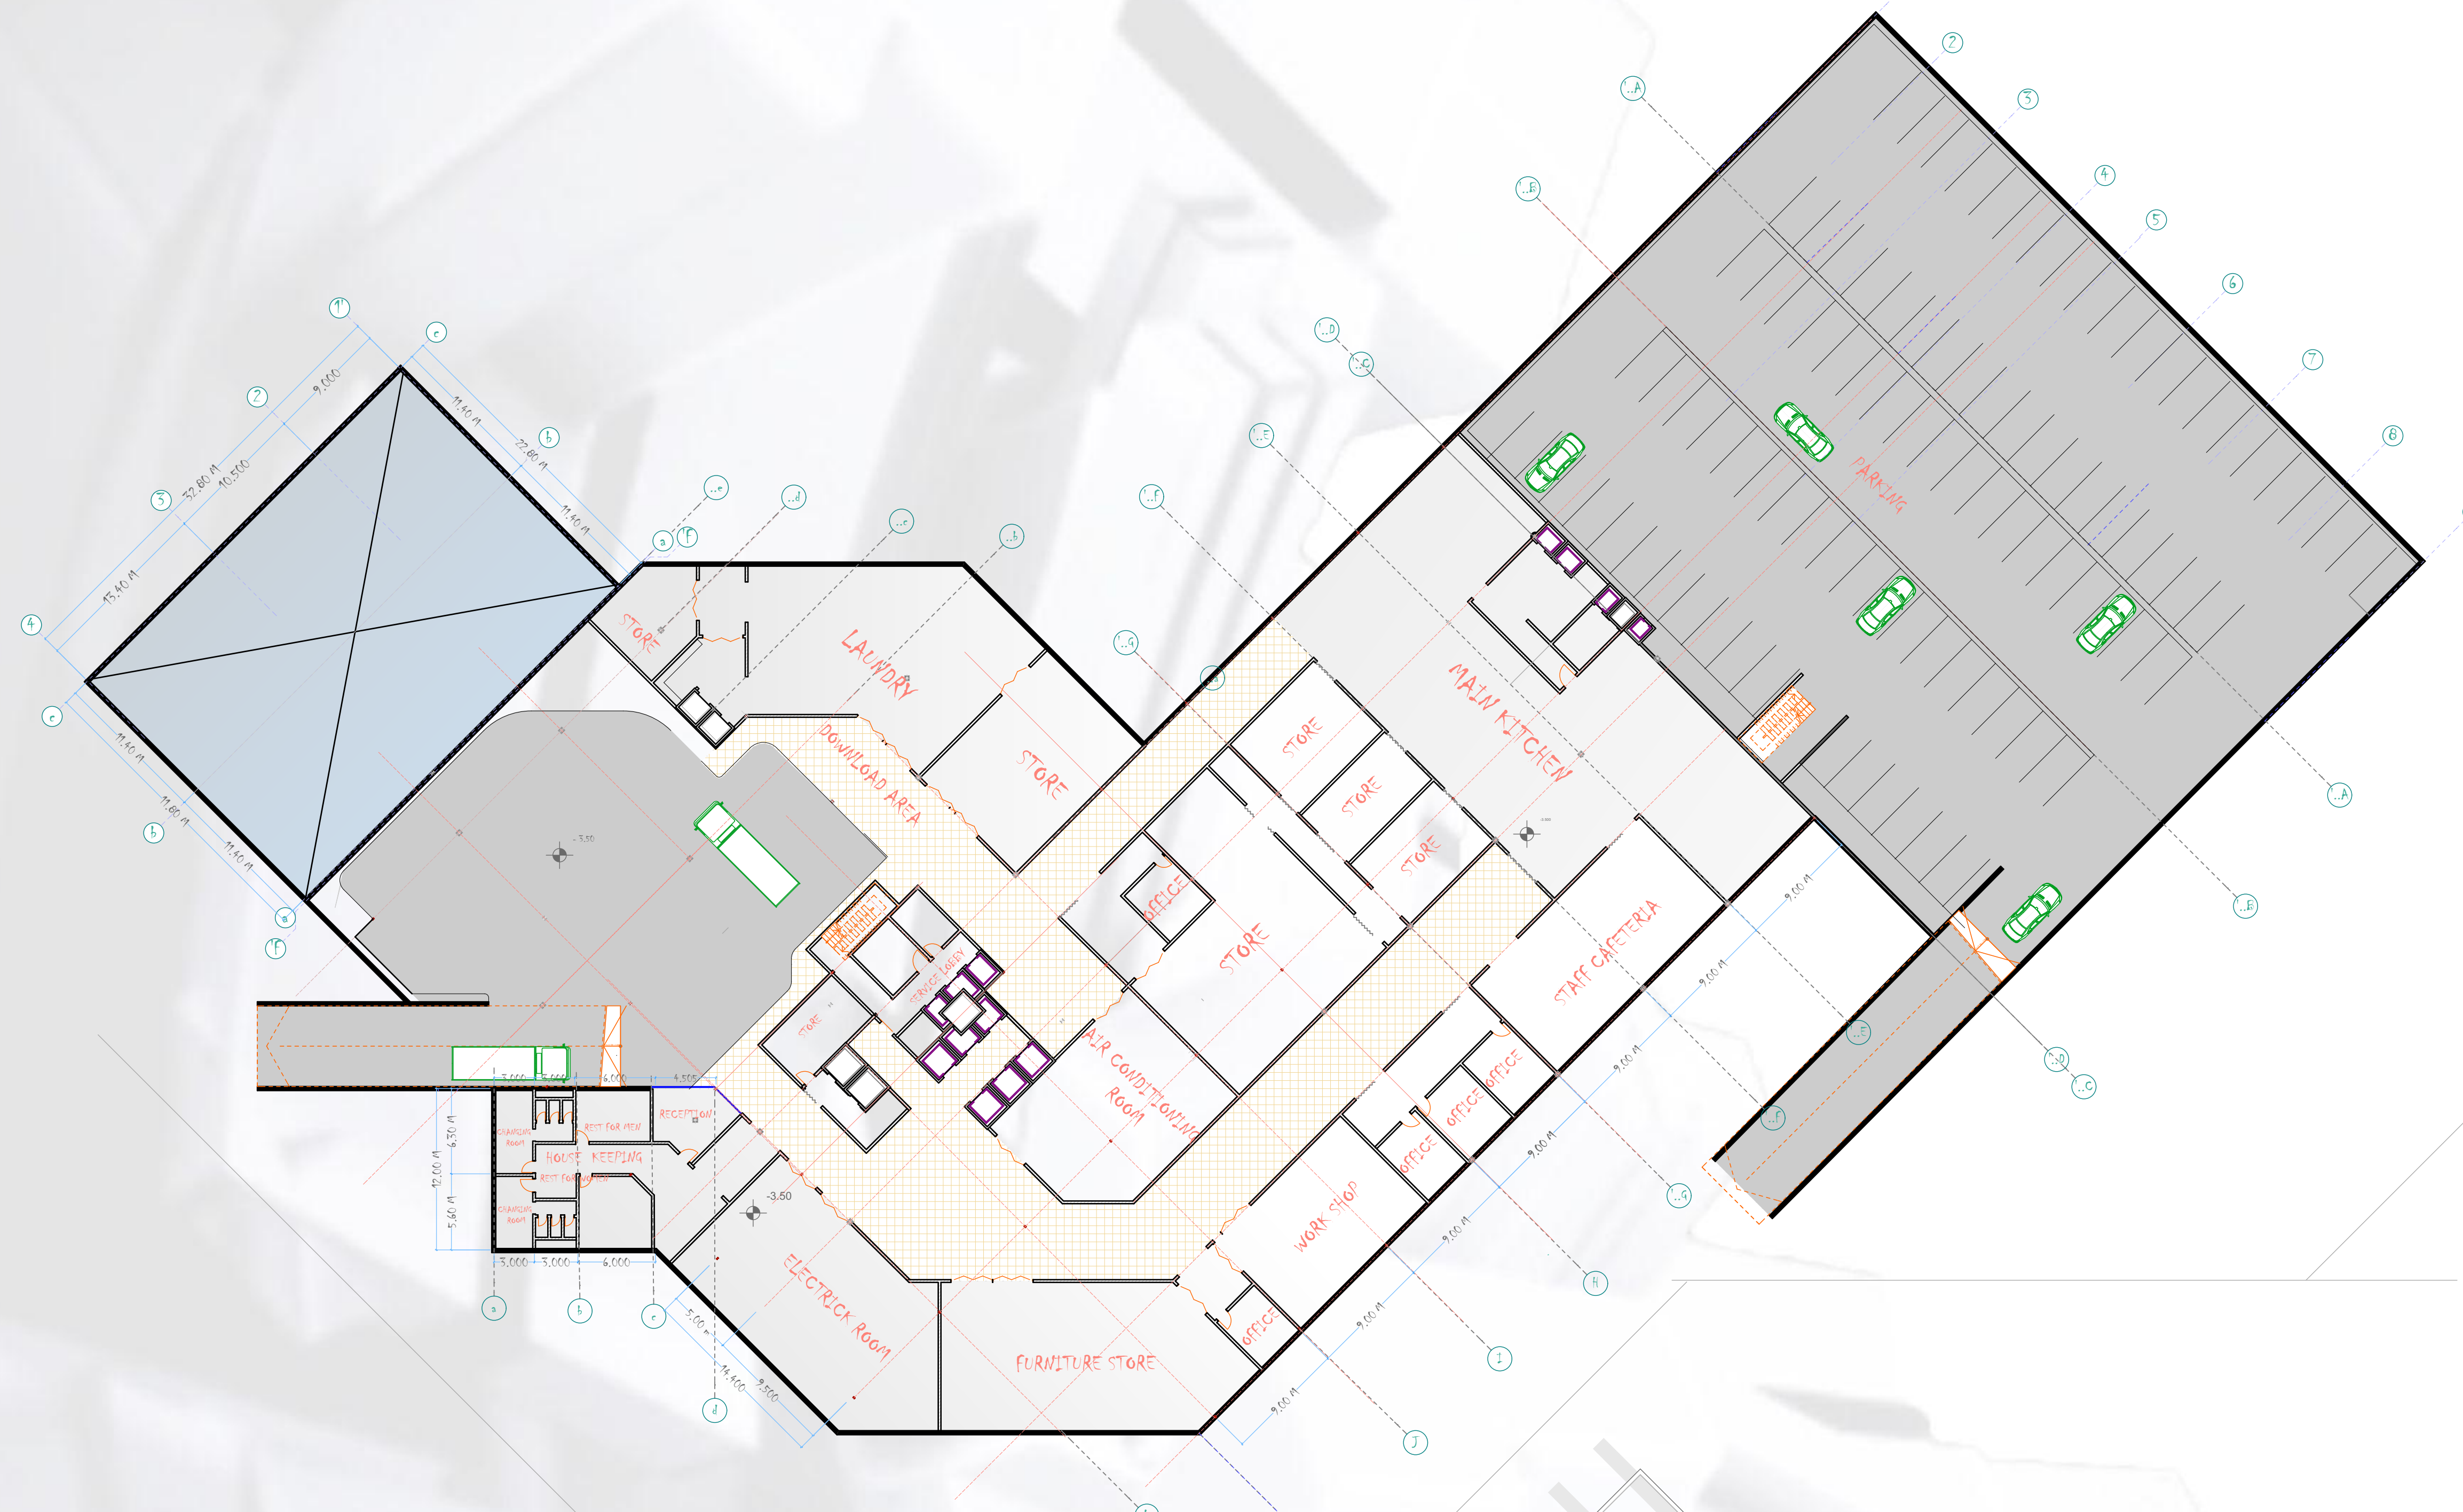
2
..A
3
..B
4
5
6
..D
..C
7
PARKING
8
..E
..F
1'
c
9,000
11.40 M
2
b
22.80 M
3
32.80 M
10,500
11.40 M
..e
..d
a
F
..c
..b
13.40 M
4
STORE
LAUNDRY
..G
MAIN KITCHEN
e
DOWNLOAD AREA
STORE
STORE
STORE
STORE
11.40 M
11.60 M
-3.50
b
11.40 M
..A
a
F
OFFICE
STORE
..B
SERVICE LOBBY
STAFF CAFETERIA
9.00 M
STORE
9.00 M
AIR CONDITIONING ROOM
..E
..D
..C
9.00 M
3,000
3,000
6,000
4,500
OFFICE
OFFICE
..F
RECEPTION
6.30 M
CHANGING ROOM
REST FOR MEN
9.00 M
OFFICE
12.00 M
HOUSE KEEPING
REST FOR WOMEN
..G
-3.50
5.60 M
CHANGING ROOM
WORK SHOP
9.00 M
3,000
3,000
6,000
ELECTRICK ROOM
H
a
b
c
5.00 M
OFFICE
9.00 M
14,400
9,500
FURNITURE STORE
I
d
9.00 M
J